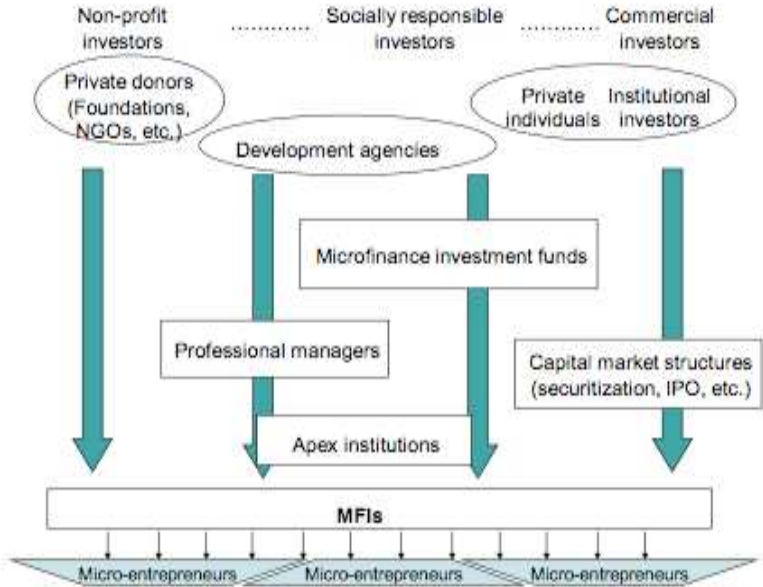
Non-profit investors ............ Socially responsible investors ............ Commercial investors

Private donors (Foundations, NGOs, etc.)

Private individuals

Institutional investors

Development agencies

Microfinance investment funds

Professional managers

Capital market structures (securitization, IPO, etc.)

Apex institutions

MFIs

Micro-entrepreneurs

Micro-entrepreneurs

Micro-entrepreneurs